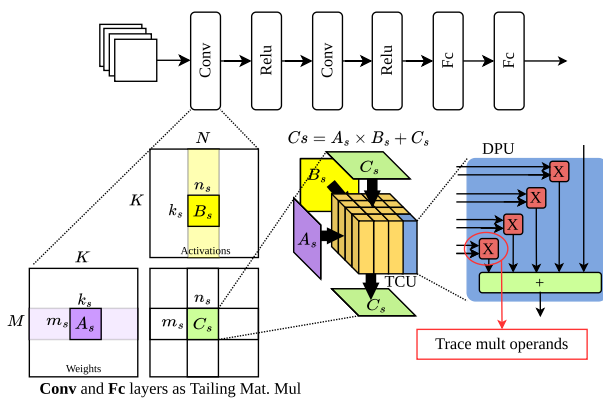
Conv

Relu

Conv

Relu

Fc

Fc

$N$

$K$

$n_s$

$k_s$ $B_s$

Activations

$K$

$k_s$

$M$ $m_s$ $A_s$

Weights

$n_s$

$m_s$ $C_s$

$Cs = A_s \times B_s + C_s$

$C_s$

$B_s$

$A_s$

TCU

$C_s$

DPU

X

X

X

X

+

Trace mult operands

**Conv** and **Fc** layers as Tailing Mat. Mul